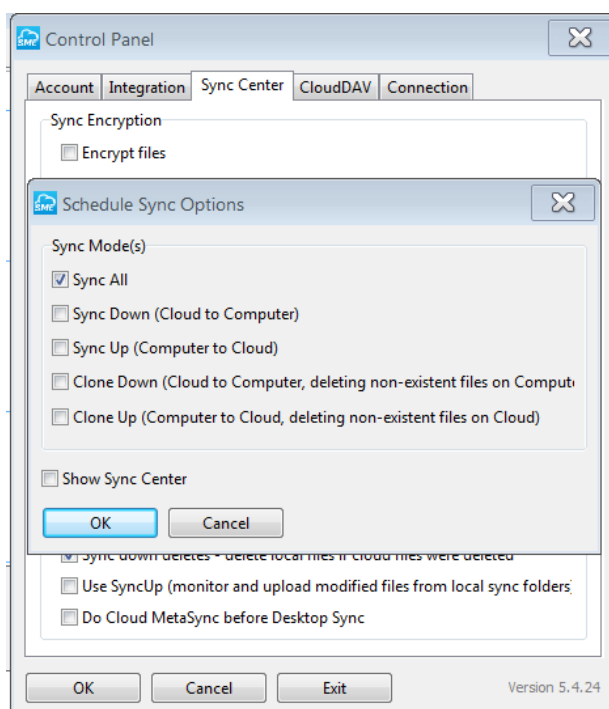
Control Panel

Account | Integration | Sync Center | CloudDAV | Connection

Sync Encryption

Encrypt files

Schedule Sync Options

Sync Mode(s)

Sync All

Sync Down (Cloud to Computer)

Sync Up (Computer to Cloud)

Clone Down (Cloud to Computer, deleting non-existent files on Comput

Clone Up (Computer to Cloud, deleting non-existent files on Cloud)

Show Sync Center

OK

Cancel

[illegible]

Use SyncUp (monitor and upload modified files from local sync folders)

Do Cloud MetaSync before Desktop Sync

OK

Cancel

Exit

Version 5.4.24